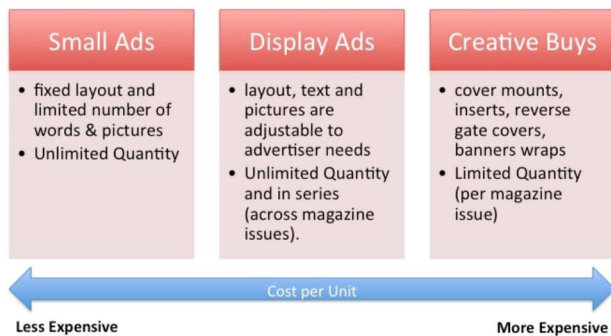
Small Ads

- fixed layout and limited number of words & pictures
- Unlimited Quantity

Display Ads

- layout, text and pictures are adjustable to advertiser needs
- Unlimited Quantity and in series (across magazine issues).

Creative Buys

- cover mounts, inserts, reverse gate covers, banners wraps
- Limited Quantity (per magazine issue)

Cost per Unit

Less Expensive

More Expensive